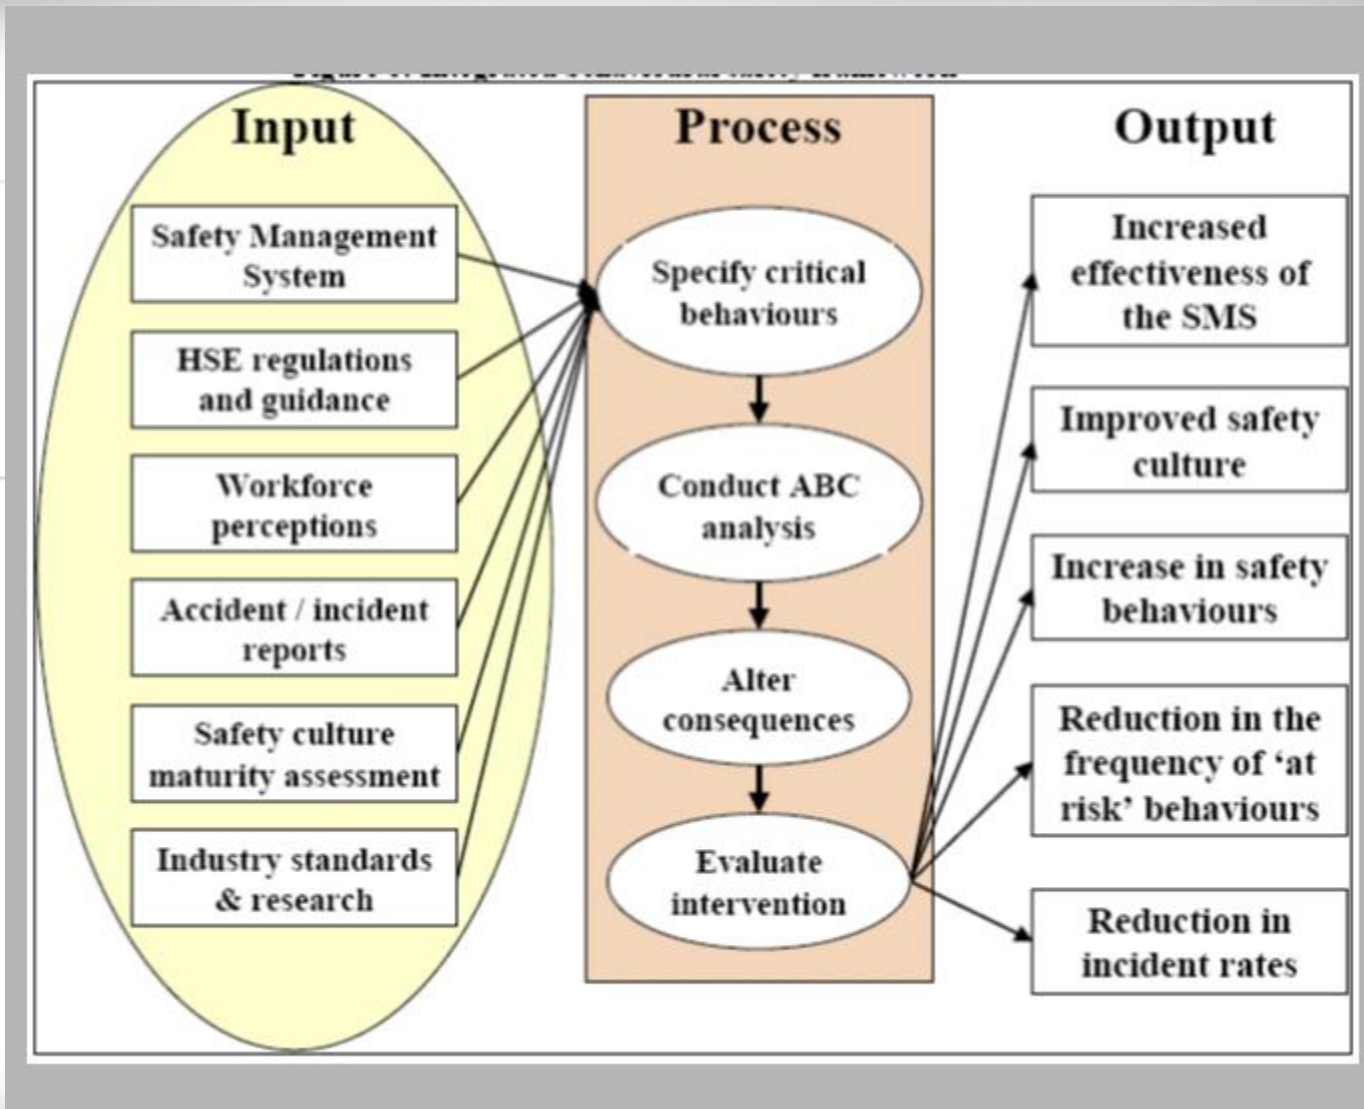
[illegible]

Input

Safety Management System

HSE regulations and guidance

Workforce perceptions

Accident / incident reports

Safety culture maturity assessment

Industry standards & research

Process

Specify critical behaviours

Conduct ABC analysis

Alter consequences

Evaluate intervention

Output

Increased effectiveness of the SMS

Improved safety culture

Increase in safety behaviours

Reduction in the frequency of 'at risk' behaviours

Reduction in incident rates